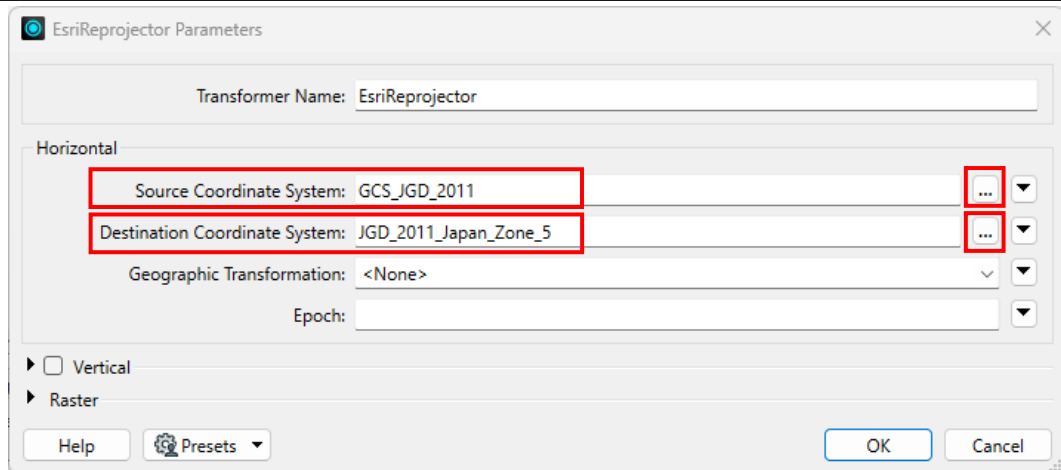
EsriReprojector Parameters

Transformer Name: EsriReprojector

Horizontal

Source Coordinate System: GCS_JGD_2011 ...

Destination Coordinate System: JGD_2011_Japan_Zone_5 ...

Geographic Transformation: <None>

Epoch:

Vertical

Raster

Help Presets OK Cancel